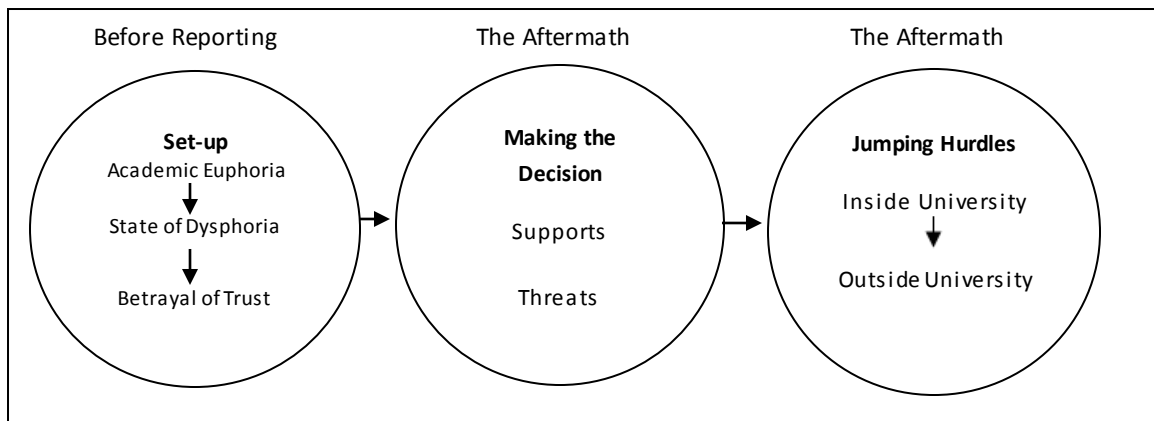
Before Reporting

**Set-up**
Academic Euphoria
State of Dysphoria
Betrayal of Trust

The Aftermath

**Making the Decision**
Supports
Threats

The Aftermath

**Jumping Hurdles**
Inside University
Outside University